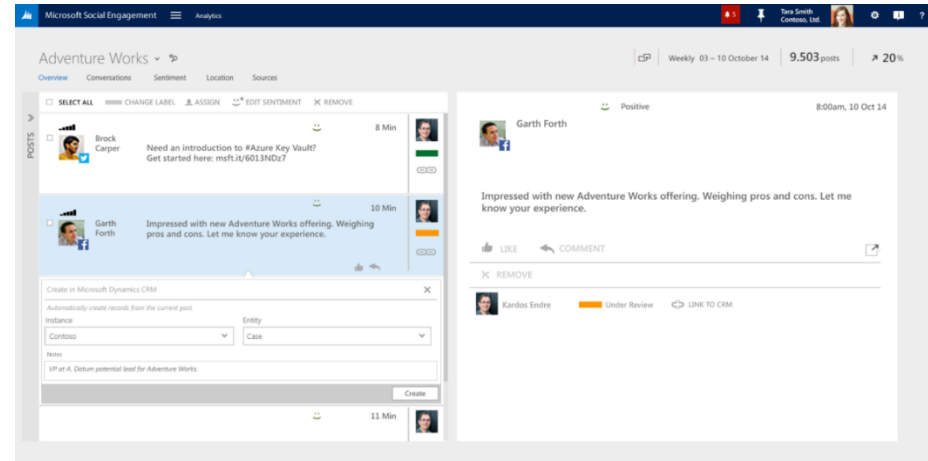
Microsoft Social Engagement Analytics 5 Tara Smith Contoso, Ltd. ?

Adventure Works

Overview Conversations Sentiment Location Sources

Weekly 03 – 10 October 14 9.503 posts 20%

POSTS

SELECT ALL CHANGE LABEL ASSIGN EDIT SENTIMENT REMOVE

Brock Carper
Need an introduction to #Azure Key Vault? Get started here: msft.it/6013NDz7
8 Min

Garth Forth
Impressed with new Adventure Works offering. Weighing pros and cons. Let me know your experience.
10 Min

Create in Microsoft Dynamics CRM
Automatically create records from the current post.
Instance
Contoso
Entity
Case
Notes
VP at A. Datum potential lead for Adventure Works.
Create

11 Min

Positive 8:00am, 10 Oct 14

Garth Forth

Impressed with new Adventure Works offering. Weighing pros and cons. Let me know your experience.

LIKE COMMENT

REMOVE

Kardos Endre Under Review LINK TO CRM